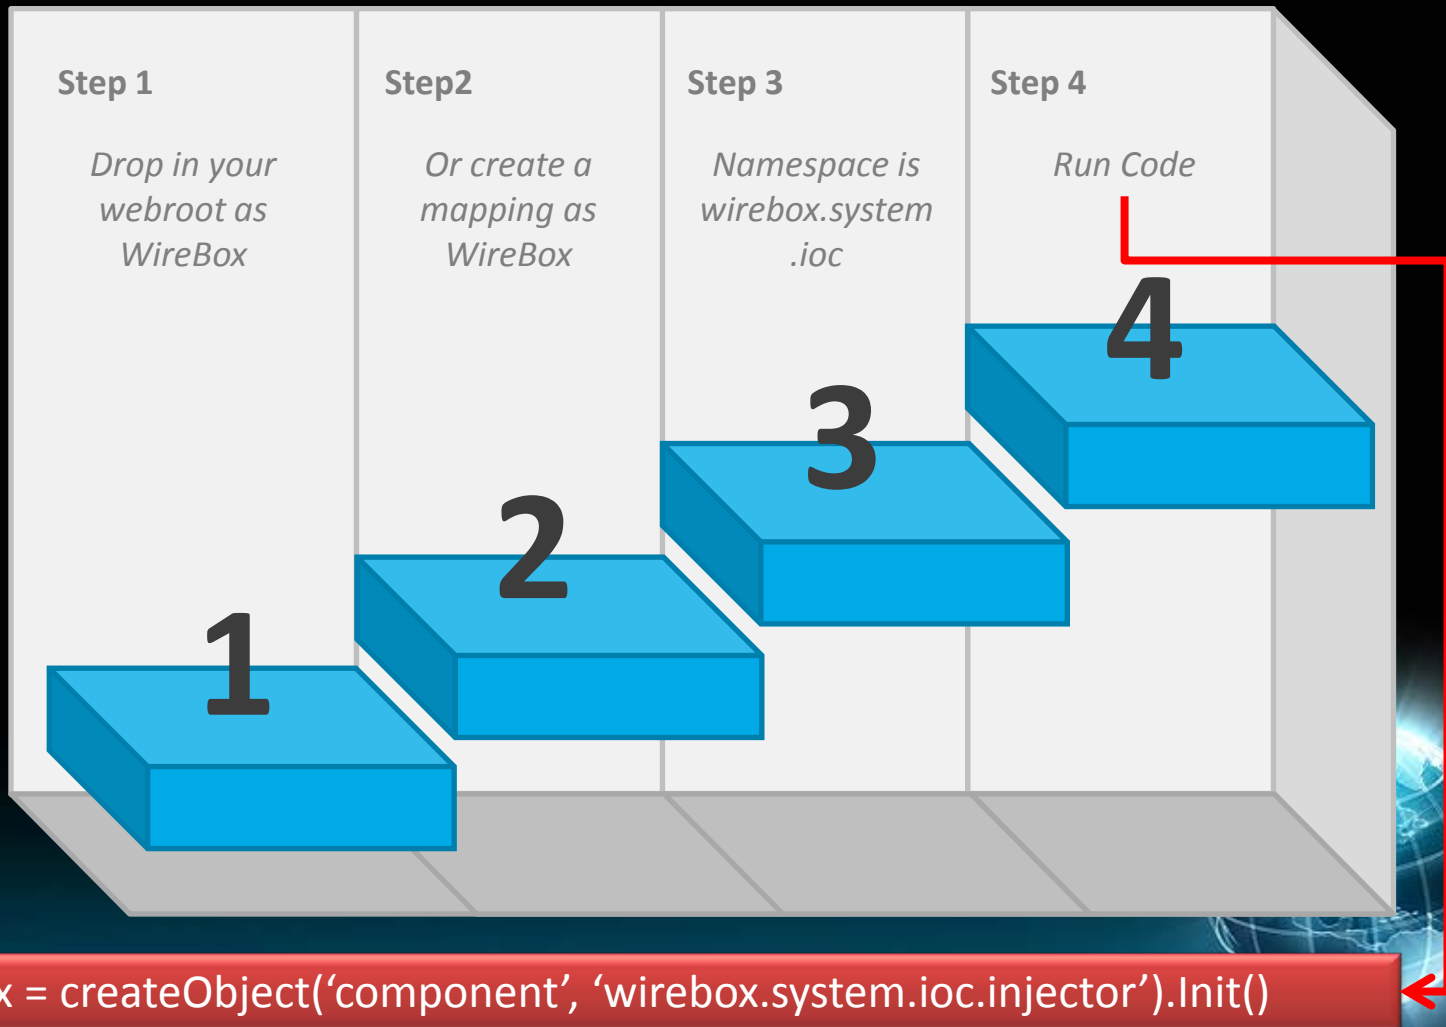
Step 1

Drop in your webroot as WireBox

Step2

Or create a mapping as WireBox

Step 3

Namespace is wirebox.system .ioc

Step 4

Run Code

1

2

3

4

x = createObject(‘component’, ‘wirebox.system.ioc.injector’).Init()